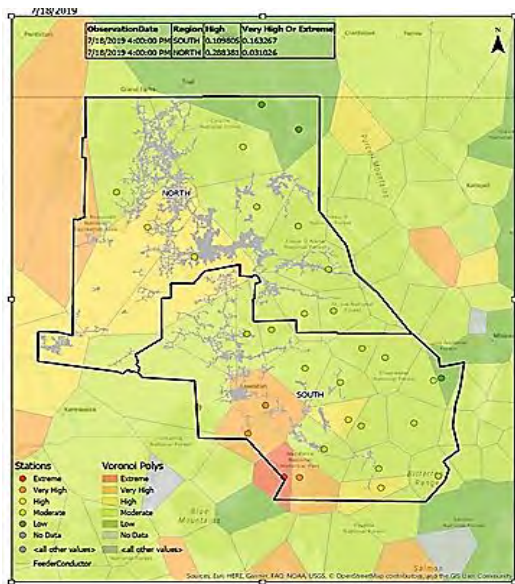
7/18/2019

| ObservationDate | Region | High | Very High Or Extreme |
|---|---|---|---|
| 7/18/2019 4:00:00 PM | SOUTH | 0.109805 | 0.163267 |
| 7/18/2019 4:00:00 PM | NORTH | 0.288381 | 0.031026 |

N

NORTH

SOUTH

Stations
Extreme
Very High
High
Moderate
Low
No Data
<all other values>
FeederConductor

Voronoi Polys
Extreme
Very High
High
Moderate
Low
No Data
<all other values>

Sources: Esri, HERE, Garmin, FAO, NOAA, USGS, © OpenStreetMap contributors, and the GIS User Community